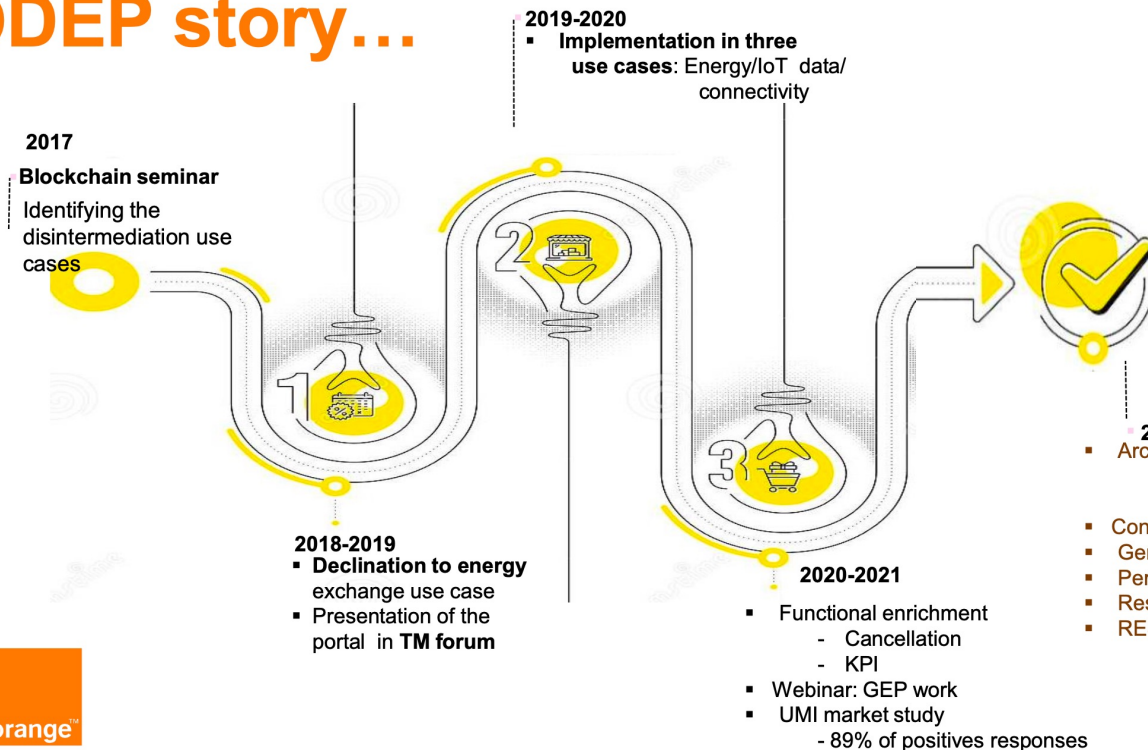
DEP story…

2019-2020
▪ Implementation in three use cases: Energy/IoT data/ connectivity

2017
Blockchain seminar
Identifying the disintermediation use cases

2

1

3

2018-2019
▪ Declination to energy exchange use case
▪ Presentation of the portal in TM forum

2020-2021
▪ Functional enrichment
- Cancellation
- KPI
▪ Webinar: GEP work
▪ UMI market study
- 89% of positives responses

2
▪ Arc

▪ Con
▪ Ge
▪ Pe
▪ Re
▪ RE

orange™